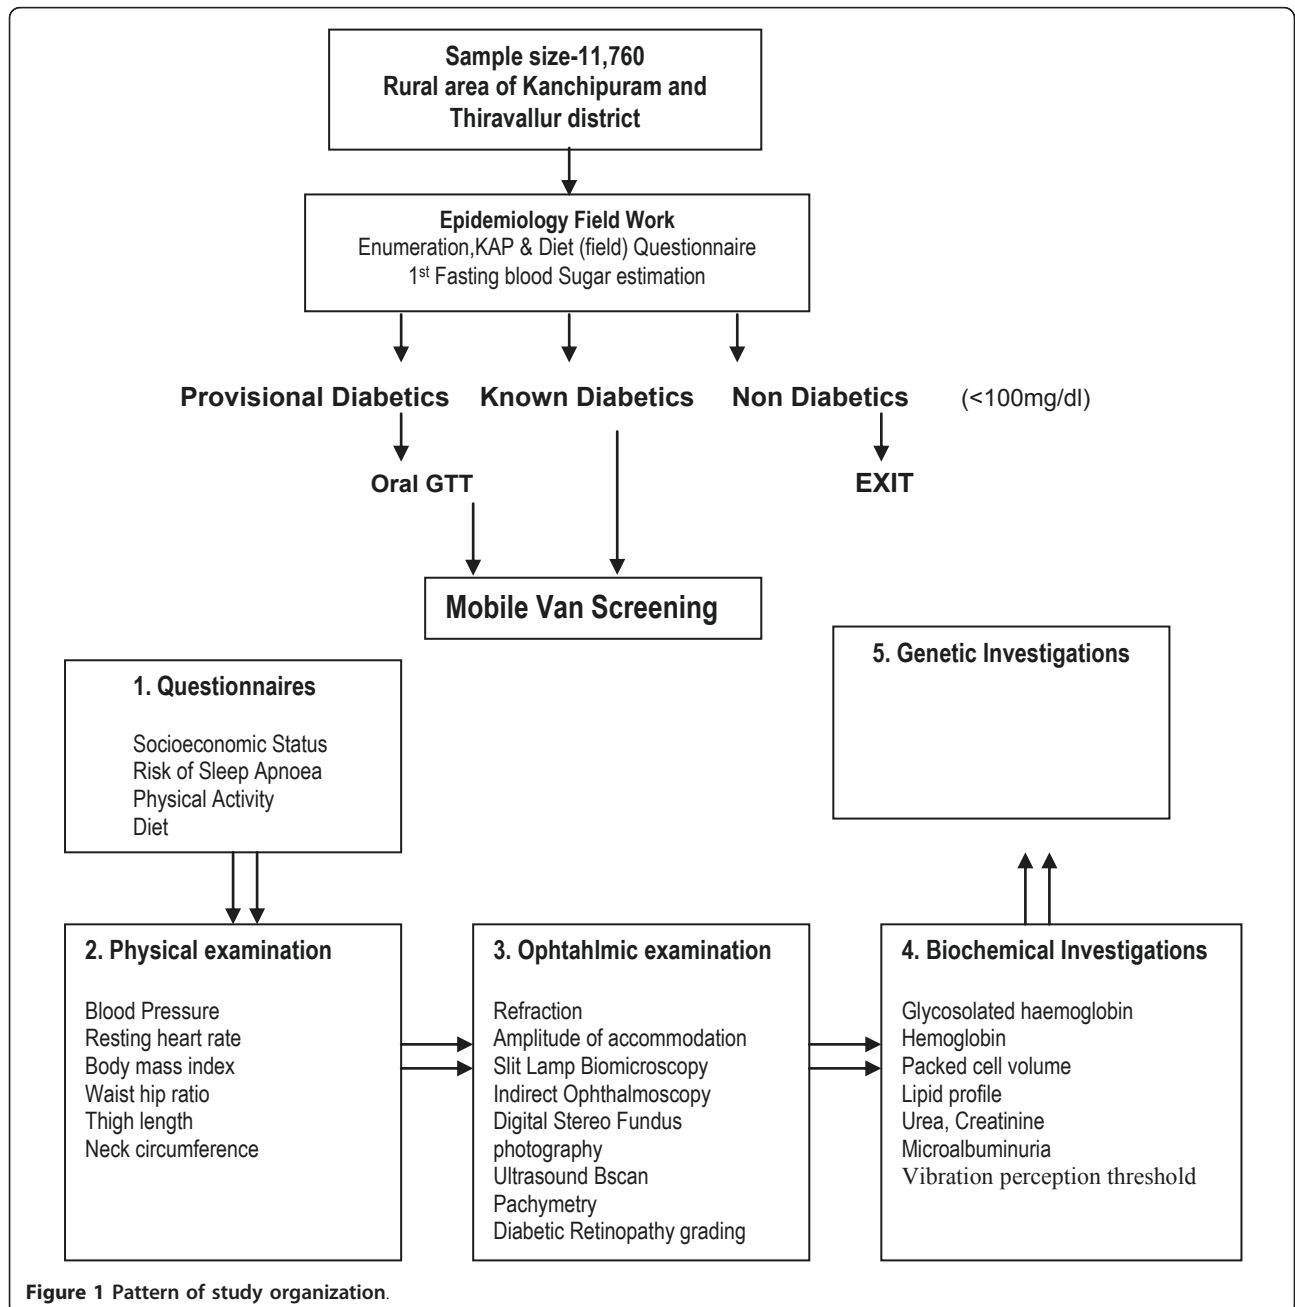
Sample size-11,760
Rural area of Kanchipuram and Thiravallur district

Epidemiology Field Work
Enumeration,KAP & Diet (field) Questionnaire
1$^{st}$ Fasting blood Sugar estimation

Provisional Diabetics Known Diabetics Non Diabetics (<100mg/dl)

Oral GTT

EXIT

Mobile Van Screening

1. Questionnaires

Socioeconomic Status
Risk of Sleep Apnoea
Physical Activity
Diet

5. Genetic Investigations

2. Physical examination

Blood Pressure
Resting heart rate
Body mass index
Waist hip ratio
Thigh length
Neck circumference

3. Ophtahlmic examination

Refraction
Amplitude of accommodation
Slit Lamp Biomicroscopy
Indirect Ophthalmoscopy
Digital Stereo Fundus photography
Ultrasound Bscan
Pachymetry
Diabetic Retinopathy grading

4. Biochemical Investigations

Glycosolated haemoglobin
Hemoglobin
Packed cell volume
Lipid profile
Urea, Creatinine
Microalbuminuria
Vibration perception threshold

Figure 1 Pattern of study organization.